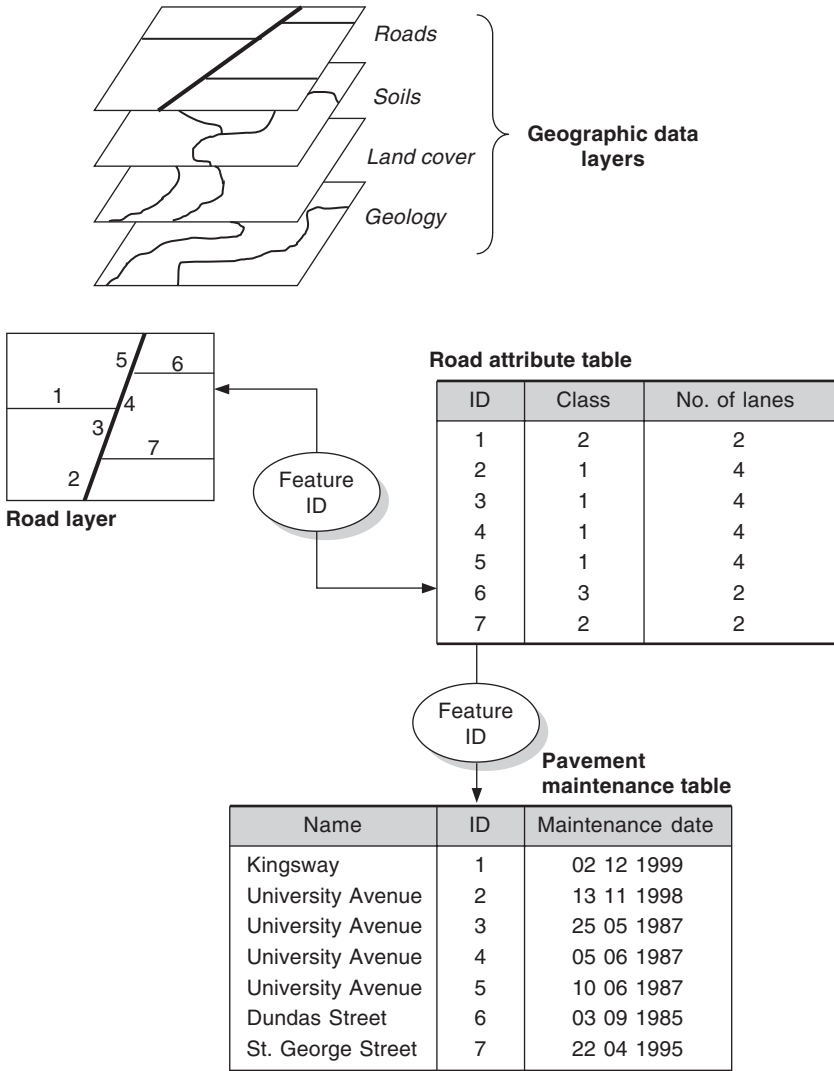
Roads
Soils
Land cover
Geology
Geographic data layers

5
6
1
4
3
7
2
Road layer

Feature ID

Road attribute table

| ID | Class | No. of lanes |
|---|---|---|
| 1 | 2 | 2 |
| 2 | 1 | 4 |
| 3 | 1 | 4 |
| 4 | 1 | 4 |
| 5 | 1 | 4 |
| 6 | 3 | 2 |
| 7 | 2 | 2 |

Feature ID

Pavement maintenance table

| Name | ID | Maintenance date |
|---|---|---|
| Kingsway | 1 | 02 12 1999 |
| University Avenue | 2 | 13 11 1998 |
| University Avenue | 3 | 25 05 1987 |
| University Avenue | 4 | 05 06 1987 |
| University Avenue | 5 | 10 06 1987 |
| Dundas Street | 6 | 03 09 1985 |
| St. George Street | 7 | 22 04 1995 |